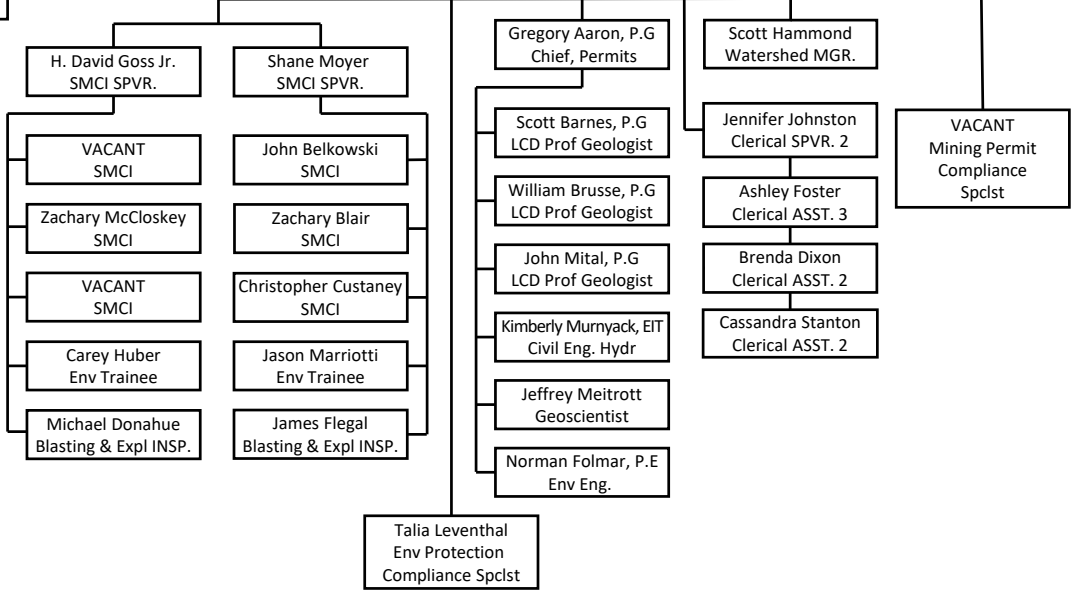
H. David Goss Jr.
SMCI SPVR.

VACANT
SMCI

Zachary McCloskey
SMCI

VACANT
SMCI

Carey Huber
Env Trainee

Michael Donahue
Blasting & Expl INSP.

Shane Moyer
SMCI SPVR.

John Belkowski
SMCI

Zachary Blair
SMCI

Christopher Custaney
SMCI

Jason Marriotti
Env Trainee

James Flegal
Blasting & Expl INSP.

Talia Leventhal
Env Protection
Compliance Spclst

Gregory Aaron, P.G
Chief, Permits

Scott Barnes, P.G
LCD Prof Geologist

William Brusse, P.G
LCD Prof Geologist

John Mital, P.G
LCD Prof Geologist

Kimberly Murnyack, EIT
Civil Eng. Hydr

Jeffrey Meitrott
Geoscientist

Norman Folmar, P.E
Env Eng.

Scott Hammond
Watershed MGR.

Jennifer Johnston
Clerical SPVR. 2

Ashley Foster
Clerical ASST. 3

Brenda Dixon
Clerical ASST. 2

Cassandra Stanton
Clerical ASST. 2

VACANT
Mining Permit
Compliance
Spclst